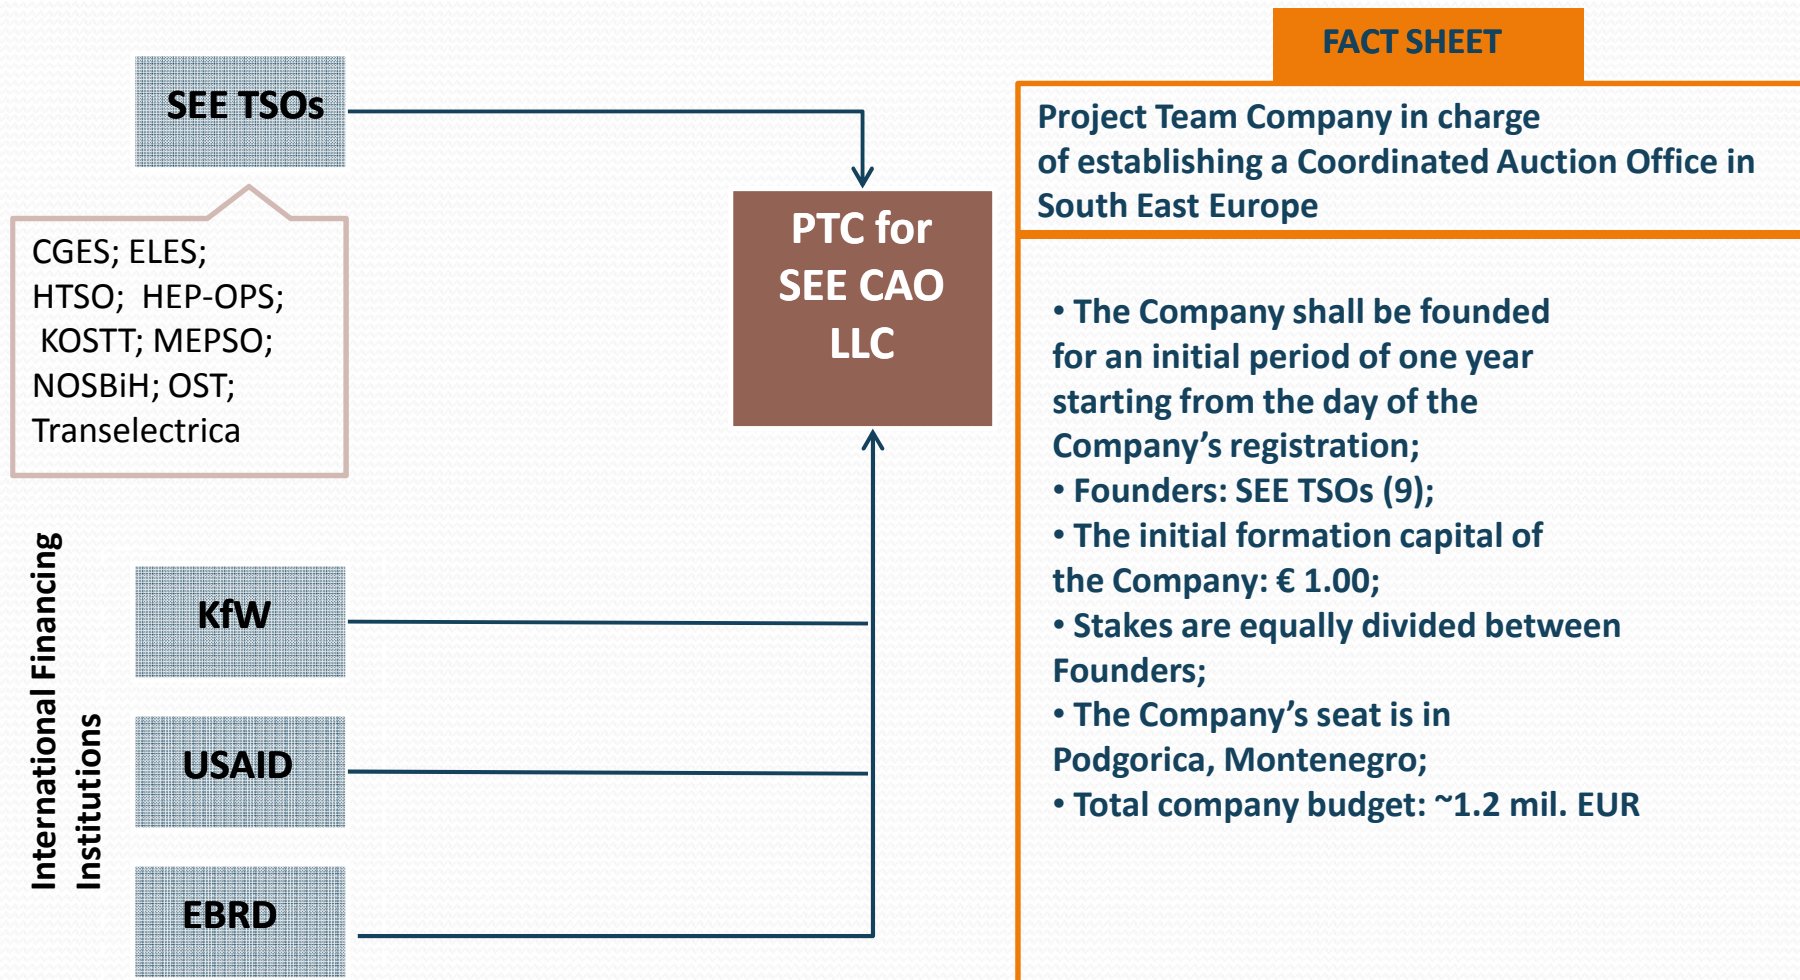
SEE TSOs

CGES; ELES; HTSO; HEP-OPS; KOSTT; MEPSO; NOSBiH; OST; Transelectrica

PTC for SEE CAO LLC

International Financing Institutions

KfW

USAID

EBRD

FACT SHEET

Project Team Company in charge of establishing a Coordinated Auction Office in South East Europe

• The Company shall be founded for an initial period of one year starting from the day of the Company's registration;
• Founders: SEE TSOs (9);
• The initial formation capital of the Company: € 1.00;
• Stakes are equally divided between Founders;
• The Company's seat is in Podgorica, Montenegro;
• Total company budget: ~1.2 mil. EUR